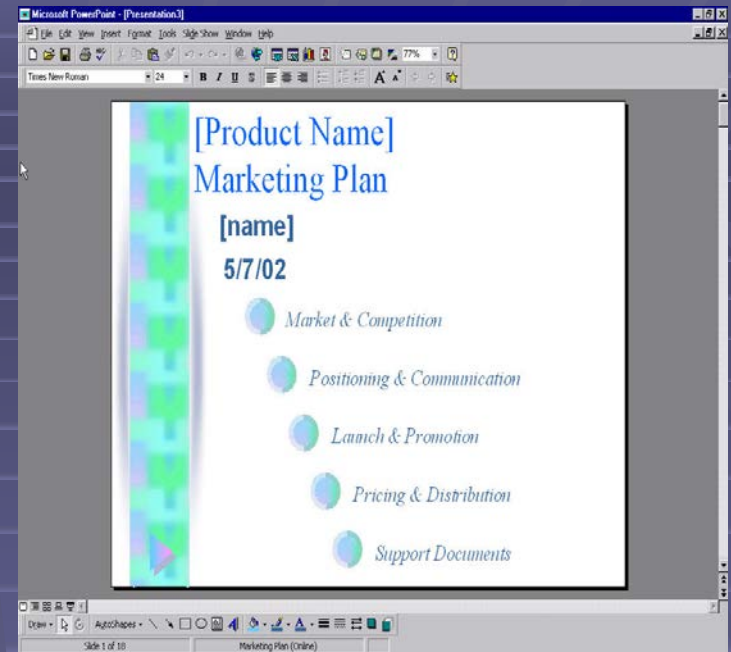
Microsoft PowerPoint - [Presentation3]

File Edit View Insert Format Tools Slide Show Window Help

77%

Times New Roman 24 B I U S A

[Product Name]
Marketing Plan

[name]

5/7/02

Market & Competition

Positioning & Communication

Launch & Promotion

Pricing & Distribution

Support Documents

Draw AutoShapes

Slide 1 of 18 Marketing Plan (Online)